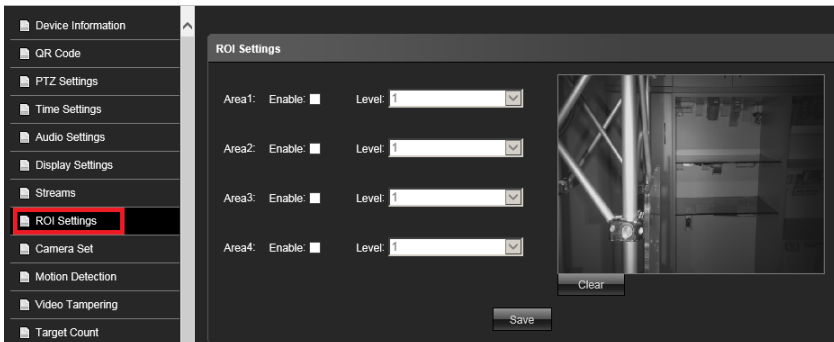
Device Information
QR Code
PTZ Settings
Time Settings
Audio Settings
Display Settings
Streams
ROI Settings
Camera Set
Motion Detection
Video Tampering
Target Count

ROI Settings

Area1: Enable: Level: 1
Area2: Enable: Level: 1
Area3: Enable: Level: 1
Area4: Enable: Level: 1

Clear

Save